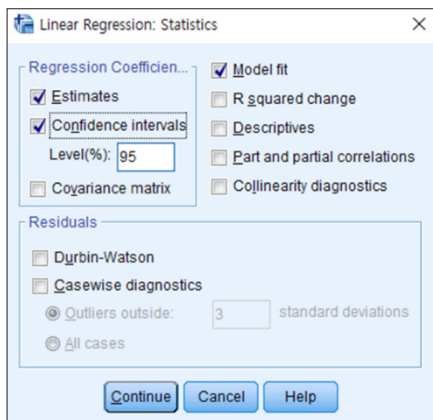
Linear Regression: Statistics

Regression Coefficien...

Estimates

Confidence intervals

Level(%): 95

Covariance matrix

Model fit

R squared change

Descriptives

Part and partial correlations

Collinearity diagnostics

Residuals

Durbin-Watson

Casewise diagnostics

Outliers outside: 3 standard deviations

All cases

Continue Cancel Help